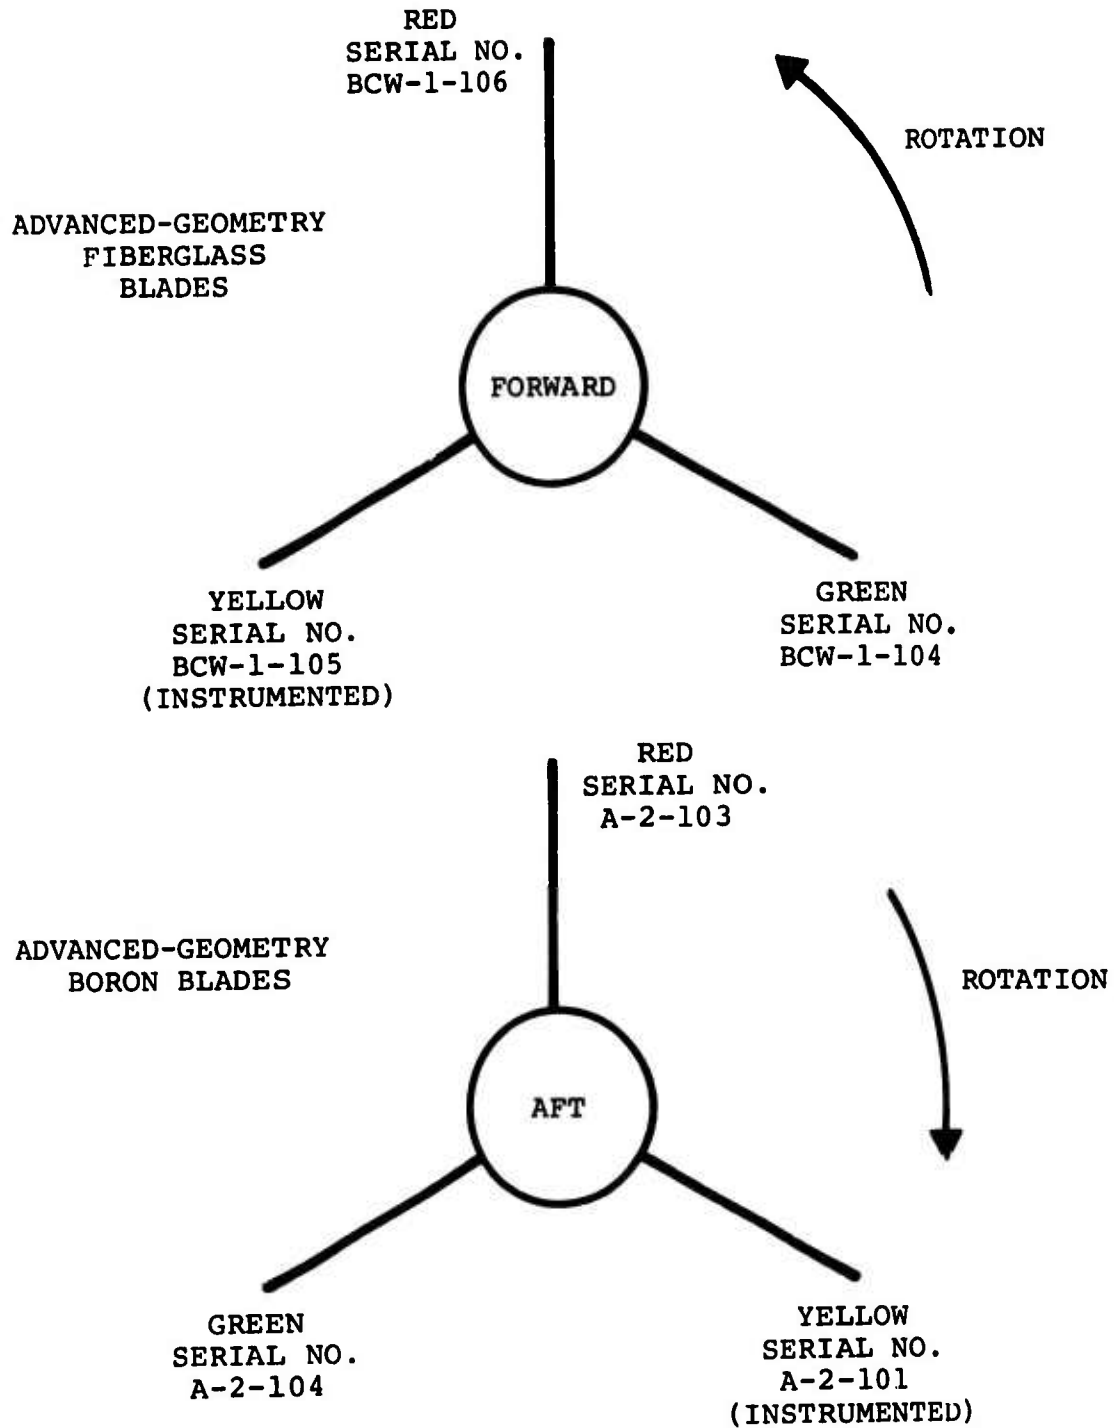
RED
SERIAL NO.
BCW-1-106

ROTATION

ADVANCED-GEOMETRY
FIBERGLASS
BLADES

FORWARD

YELLOW
SERIAL NO.
BCW-1-105
(INSTRUMENTED)

GREEN
SERIAL NO.
BCW-1-104

RED
SERIAL NO.
A-2-103

ADVANCED-GEOMETRY
BORON BLADES

ROTATION

AFT

GREEN
SERIAL NO.
A-2-104

YELLOW
SERIAL NO.
A-2-101
(INSTRUMENTED)